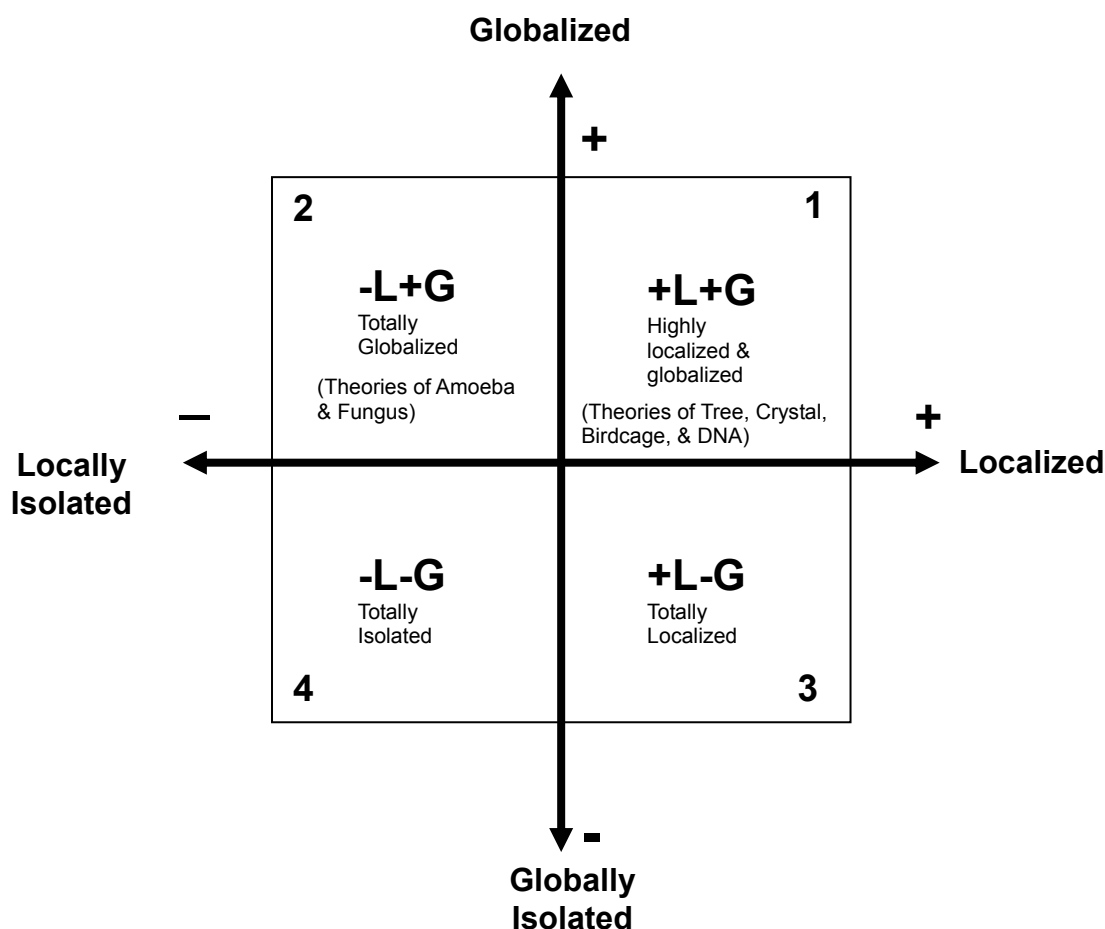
Globalized

+

2

1

-L+G
Totally Globalized

(Theories of Amoeba & Fungus)

+L+G
Highly localized & globalized

(Theories of Tree, Crystal, Birdcage, & DNA)

–

+

Locally Isolated

Localized

-L-G
Totally Isolated

+L-G
Totally Localized

4

3

-

Globally Isolated